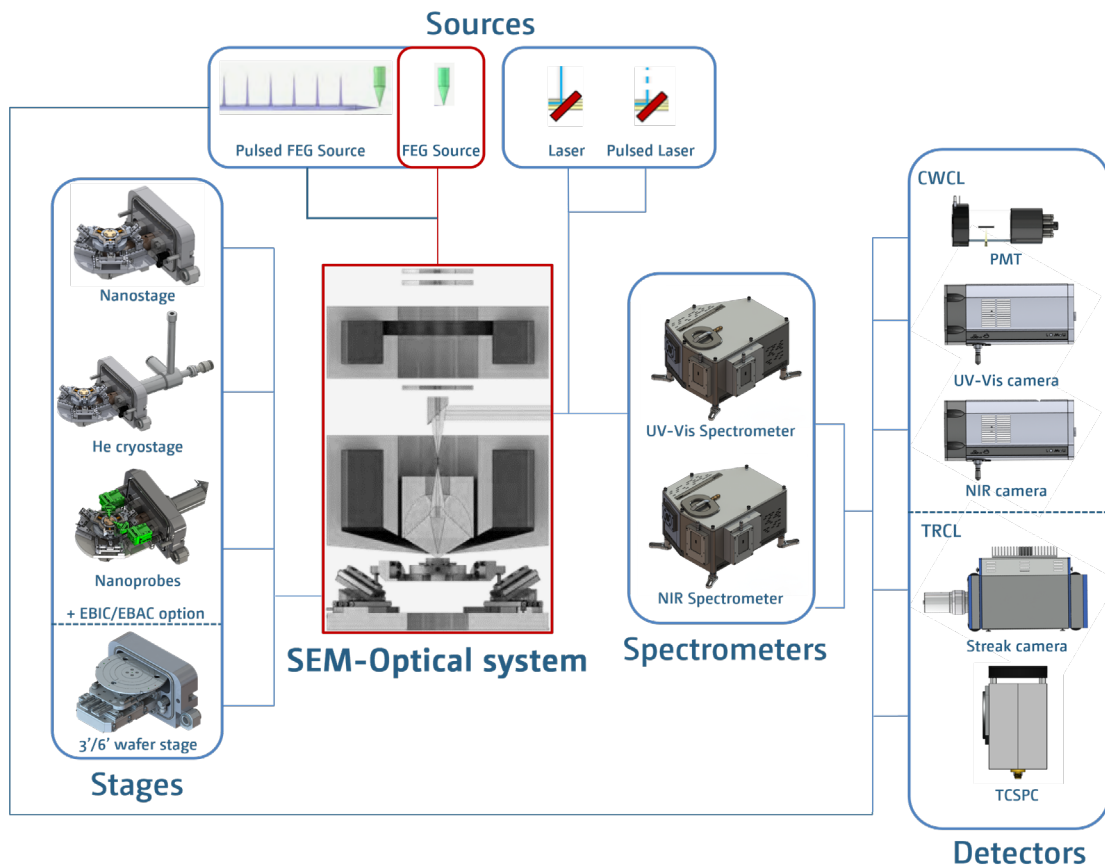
Sources

Pulsed FEG Source

FEG Source

Laser

Pulsed Laser

Nanostage

He cryostage

Nanoprobes

+ EBIC/EBAC option

3'/6' wafer stage

Stages

SEM-Optical system

UV-Vis Spectrometer

NIR Spectrometer

Spectrometers

CWCL

PMT

UV-Vis camera

NIR camera

TRCL

Streak camera

TCSPC

Detectors